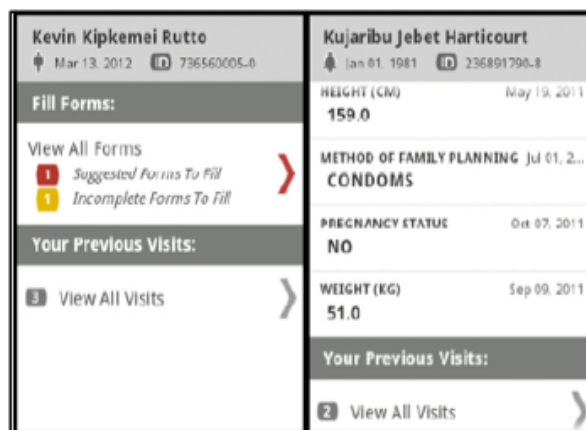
Kevin Kipkemei Rutto
Mar 13, 2012 ID 736560005-0

Fill Forms:

View All Forms
1 Suggested Forms To Fill
1 Incomplete Forms To Fill

Your Previous Visits:

3 View All Visits

Kujaribu Jebet Harticourt
Jan 01, 1981 ID 236891790-8

HEIGHT (CM) May 19, 2011
159.0

METHOD OF FAMILY PLANNING Jul 01, 2...
CONDOMS

PREGNANCY STATUS Oct 07, 2011
NO

WEIGHT (KG) Sep 09, 2011
51.0

Your Previous Visits:

2 View All Visits